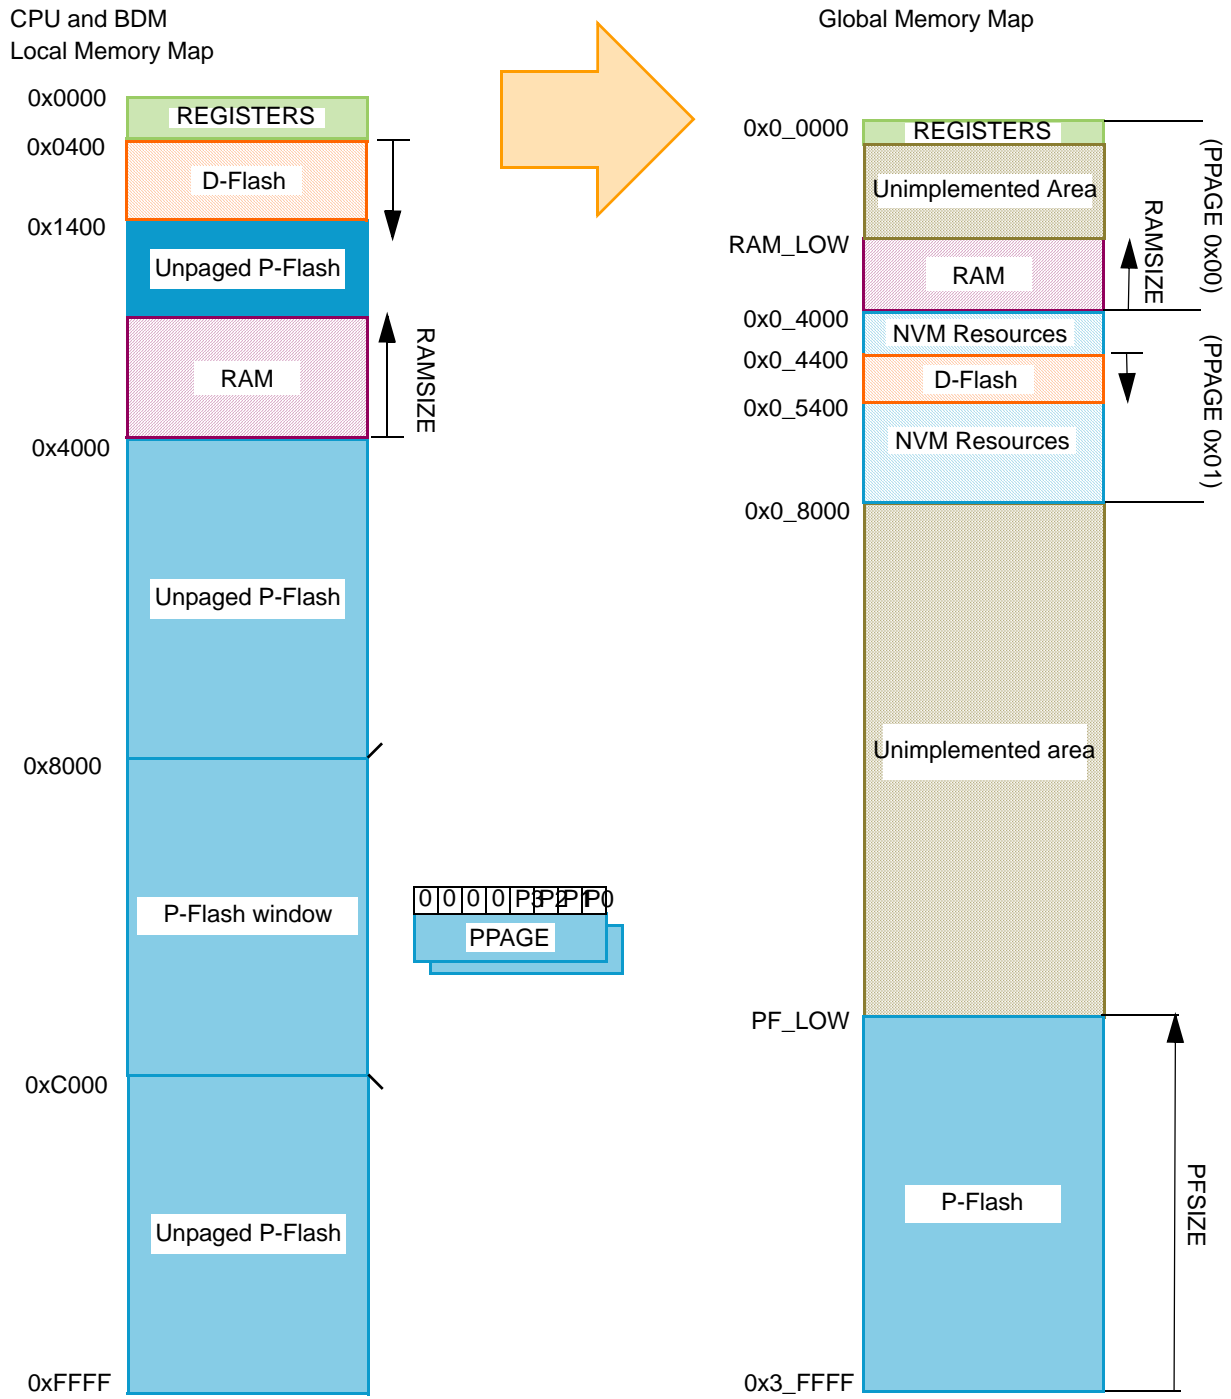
CPU and BDM
Local Memory Map

0x0000
REGISTERS
0x0400
D-Flash
0x1400
Unpaged P-Flash
RAM
RAMSIZE
0x4000
Unpaged P-Flash
0x8000
P-Flash window
0xC000
Unpaged P-Flash
0xFFFF

| 0 | 0 | 0 | 0 | P3 | P2 | P1 | P0 |
|---|---|---|---|---|---|---|---|

PPAGE

Global Memory Map

0x0_0000
REGISTERS
Unimplemented Area
RAM_LOW
RAM
RAMSIZE
(PPAGE 0x00)
0x0_4000
NVM Resources
0x0_4400
D-Flash
0x0_5400
NVM Resources
(PPAGE 0x01)
0x0_8000
Unimplemented area
PF_LOW
P-Flash
PFSIZE
0x3_FFFF